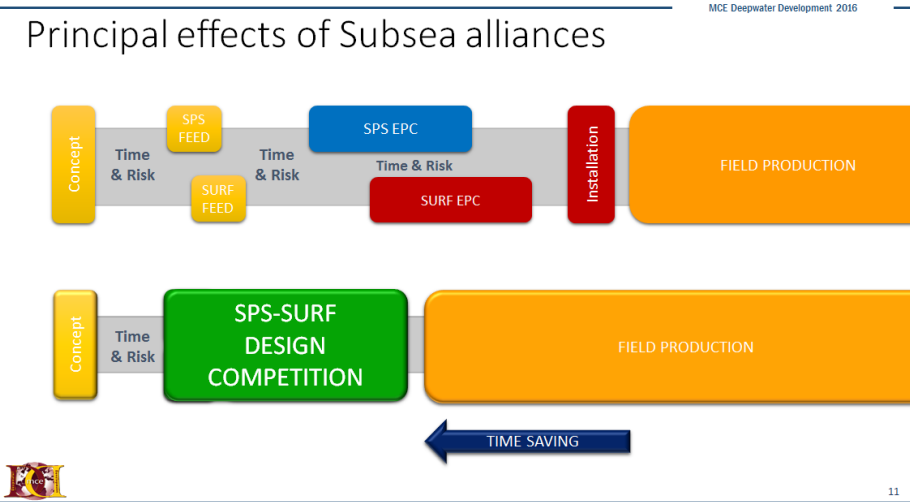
MCE Deepwater Development 2016

Principal effects of Subsea alliances

Concept

Time & Risk

SPS FEED

SURF FEED

Time & Risk

SPS EPC

Time & Risk

SURF EPC

Installation

FIELD PRODUCTION

Concept

Time & Risk

SPS-SURF DESIGN COMPETITION

FIELD PRODUCTION

TIME SAVING

mce

11